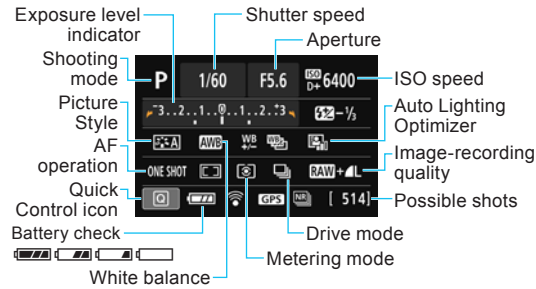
Exposure level indicator
Shutter speed
Aperture
Shooting mode
P
1/60
F5.6
ISO D+ 6400
ISO speed
Picture Style
⁻3..2..1..0..1..2..⁺3
-⅓
Auto Lighting Optimizer
AF operation
A
AWB
WB
Image-recording quality
ONE SHOT
RAW+L
Quick Control icon
Q
GPS
[ 514]
Possible shots
Battery check
Drive mode
Metering mode
White balance